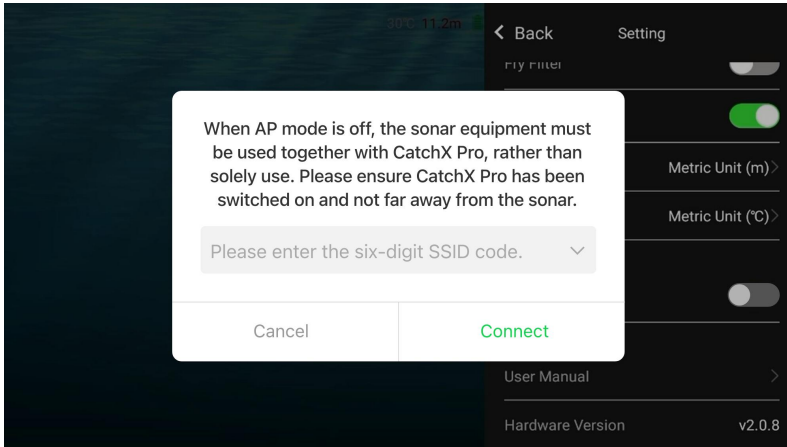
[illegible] 11.2m

< Back

Setting

Fry Filter

Metric Unit (m) >

Metric Unit (℃) >

When AP mode is off, the sonar equipment must be used together with CatchX Pro, rather than solely use. Please ensure CatchX Pro has been switched on and not far away from the sonar.

Please enter the six-digit SSID code.

Cancel

Connect

User Manual >

Hardware Version v2.0.8